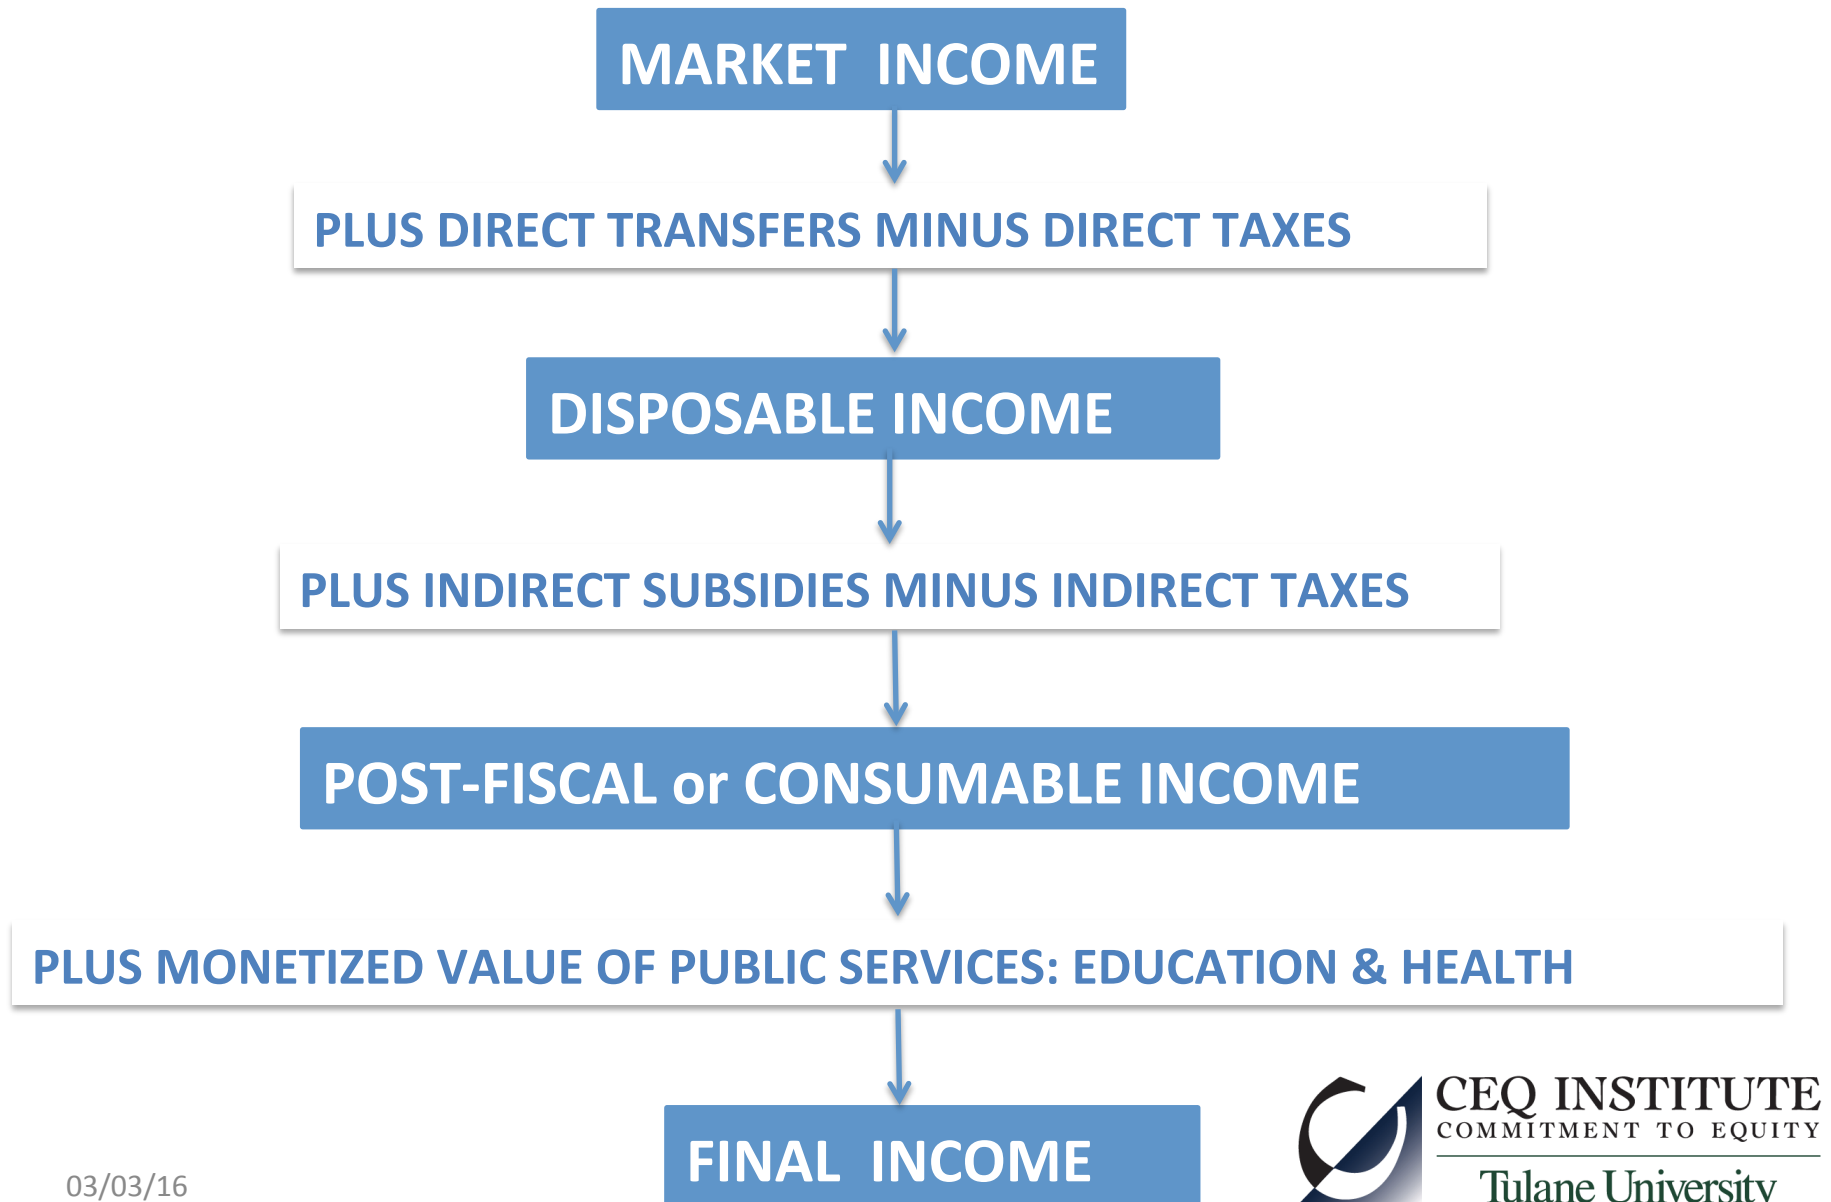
MARKET INCOME

PLUS DIRECT TRANSFERS MINUS DIRECT TAXES

DISPOSABLE INCOME

PLUS INDIRECT SUBSIDIES MINUS INDIRECT TAXES

POST-FISCAL or CONSUMABLE INCOME

PLUS MONETIZED VALUE OF PUBLIC SERVICES: EDUCATION & HEALTH

FINAL INCOME

03/03/16

CEQ INSTITUTE
COMMITMENT TO EQUITY
Tulane University